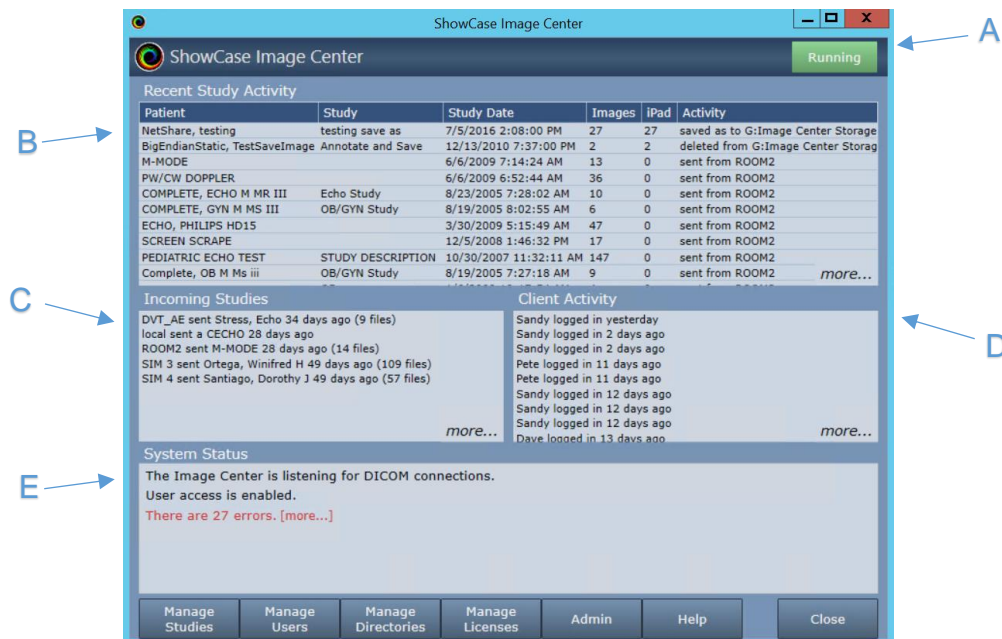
ShowCase Image Center

ShowCase Image Center

Running

A

Recent Study Activity

B

| Patient | Study | Study Date | Images | iPad | Activity |
|---|---|---|---|---|---|
| NetShare, testing | testing save as | 7/5/2016 2:08:00 PM | 27 | 27 | saved as to G:Image Center Storage |
| BigEndianStatic, TestSaveImage | Annotate and Save | 12/13/2010 7:37:00 PM | 2 | 2 | deleted from G:Image Center Storag |
| M-MODE | | 6/6/2009 7:14:24 AM | 13 | 0 | sent from ROOM2 |
| PW/CW DOPPLER | | 6/6/2009 6:52:44 AM | 36 | 0 | sent from ROOM2 |
| COMPLETE, ECHO M MR III | Echo Study | 8/23/2005 7:28:02 AM | 10 | 0 | sent from ROOM2 |
| COMPLETE, GYN M MS III | OB/GYN Study | 8/19/2005 8:02:55 AM | 6 | 0 | sent from ROOM2 |
| ECHO, PHILIPS HD15 | | 3/30/2009 5:15:49 AM | 47 | 0 | sent from ROOM2 |
| SCREEN SCRAPE | | 12/5/2008 1:46:32 PM | 17 | 0 | sent from ROOM2 |
| PEDIATRIC ECHO TEST | STUDY DESCRIPTION | 10/30/2007 11:32:11 AM | 147 | 0 | sent from ROOM2 |
| Complete, OB M Ms iii | OB/GYN Study | 8/19/2005 7:27:18 AM | 9 | 0 | sent from ROOM2 |

more...

C

Incoming Studies

DVT_AE sent Stress, Echo 34 days ago (9 files)
local sent a CECHO 28 days ago
ROOM2 sent M-MODE 28 days ago (14 files)
SIM 3 sent Ortega, Winifred H 49 days ago (109 files)
SIM 4 sent Santiago, Dorothy J 49 days ago (57 files)

more...

Client Activity

D

Sandy logged in yesterday
Sandy logged in 2 days ago
Sandy logged in 2 days ago
Pete logged in 11 days ago
Pete logged in 11 days ago
Sandy logged in 12 days ago
Sandy logged in 12 days ago
Sandy logged in 12 days ago
Dave logged in 13 days ago

more...

System Status

E

The Image Center is listening for DICOM connections.
User access is enabled.
There are 27 errors. [more...]

Manage Studies | Manage Users | Manage Directories | Manage Licenses | Admin | Help | Close